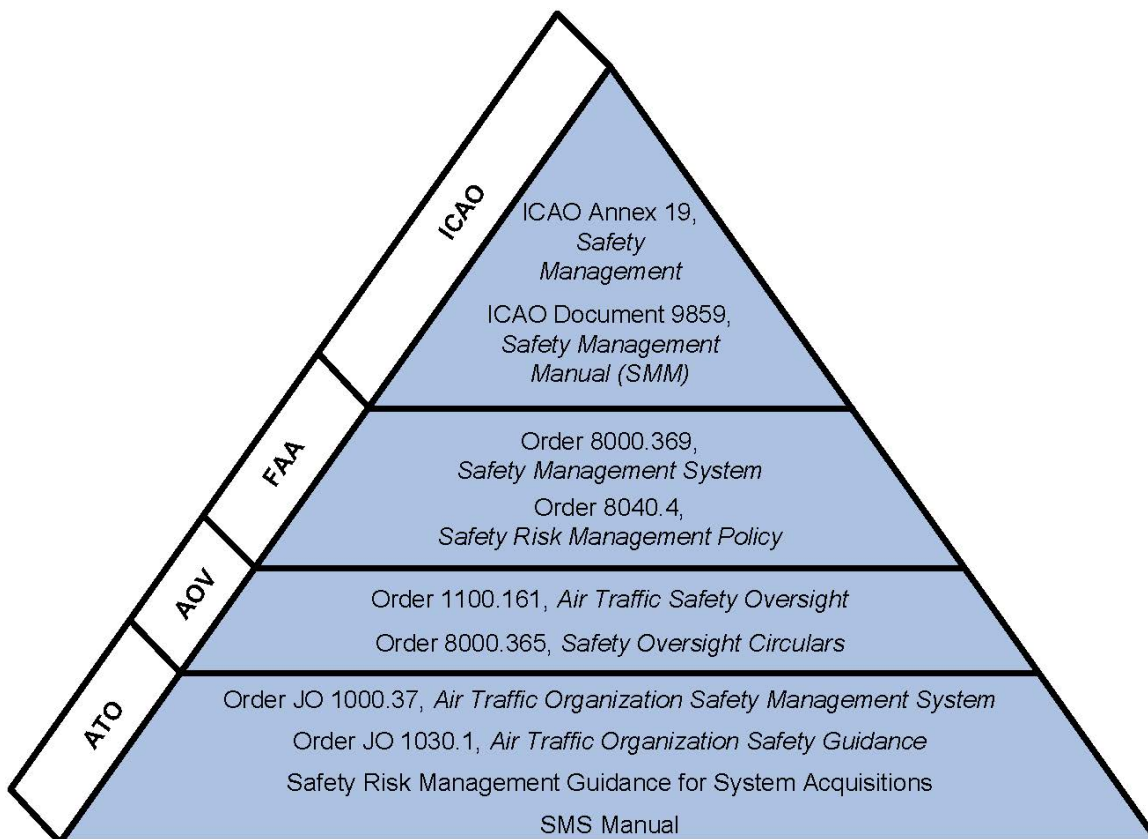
ICAO

ICAO Annex 19, *Safety Management*

ICAO Document 9859, *Safety Management Manual (SMM)*

FAA

Order 8000.369, *Safety Management System*

Order 8040.4, *Safety Risk Management Policy*

AOV

Order 1100.161, *Air Traffic Safety Oversight*

Order 8000.365, *Safety Oversight Circulars*

ATO

Order JO 1000.37, *Air Traffic Organization Safety Management System*

Order JO 1030.1, *Air Traffic Organization Safety Guidance*

Safety Risk Management Guidance for System Acquisitions

SMS Manual